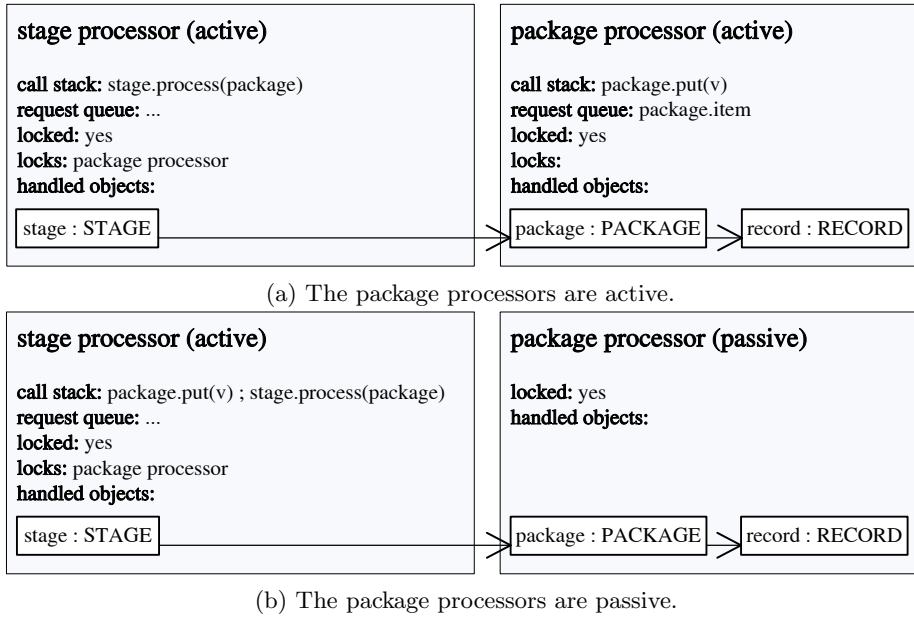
stage processor (active)

call stack: stage.process(package)
request queue: ...
locked: yes
locks: package processor
handled objects:

stage : STAGE

package processor (active)

call stack: package.put(v)
request queue: package.item
locked: yes
locks:
handled objects:

package : PACKAGE

record : RECORD

(a) The package processors are active.

stage processor (active)

call stack: package.put(v) ; stage.process(package)
request queue: ...
locked: yes
locks: package processor
handled objects:

stage : STAGE

package processor (passive)

locked: yes
handled objects:

package : PACKAGE

record : RECORD

(b) The package processors are passive.